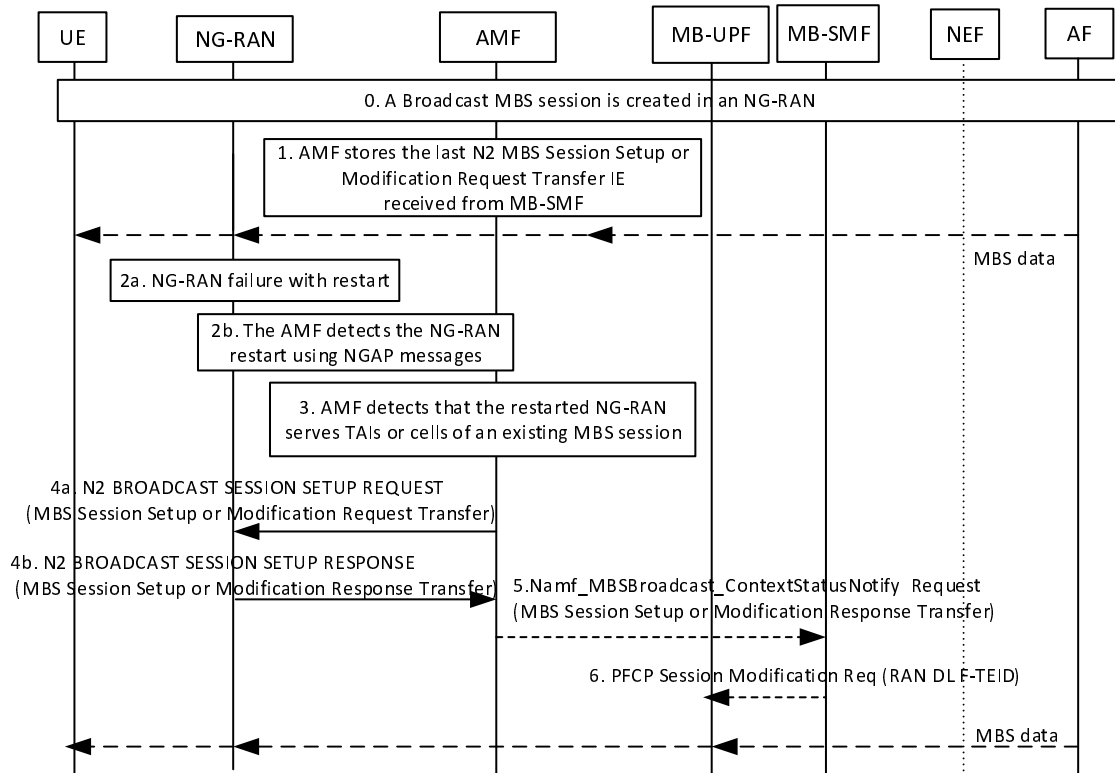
UE

NG-RAN

AMF

MB-UPF

MB-SMF

NEF

AF

0. A Broadcast MBS session is created in an NG-RAN

1. AMF stores the last N2 MBS Session Setup or Modification Request Transfer IE received from MB-SMF

MBS data

2a. NG-RAN failure with restart

2b. The AMF detects the NG-RAN restart using NGAP messages

3. AMF detects that the restarted NG-RAN serves TAIs or cells of an existing MBS session

4a. N2 BROADCAST SESSION SETUP REQUEST (MBS Session Setup or Modification Request Transfer)

4b. N2 BROADCAST SESSION SETUP RESPONSE (MBS Session Setup or Modification Response Transfer)

5.Namf_MBSBroadcast_ContextStatusNotify Request (MBS Session Setup or Modification Response Transfer)

6. PFCP Session Modification Req (RAN DL F-TEID)

MBS data